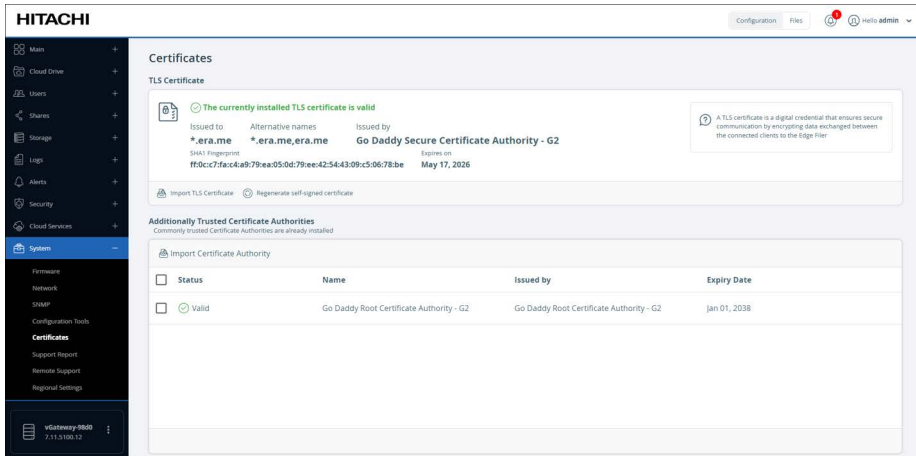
HITACHI

Configuration Files 1 Hello admin

Main +
Cloud Drive +
Users +
Shares +
Storage +
Logs +
Alerts +
Security +
Cloud Services +
System −
Firmware
Network
SNMP
Configuration Tools
Certificates
Support Report
Remote Support
Regional Settings

vGateway-98d0
7.11.5100.12

Certificates

TLS Certificate

The currently installed TLS certificate is valid

Issued to *.era.me
Alternative names *.era.me,era.me
Issued by Go Daddy Secure Certificate Authority - G2
SHA1 Fingerprint ff:0c:c7:fa:c4:a9:79:ea:05:0d:79:ee:42:54:43:09:c5:06:78:be
Expires on May 17, 2026

A TLS certificate is a digital credential that ensures secure communication by encrypting data exchanged between the connected clients to the Edge Filer

Import TLS Certificate Regenerate self-signed certificate

Additionally Trusted Certificate Authorities
Commonly trusted Certificate Authorities are already installed

Import Certificate Authority

| | Status | Name | Issued by | Expiry Date |
|---|---|---|---|---|
| | Valid | Go Daddy Root Certificate Authority - G2 | Go Daddy Root Certificate Authority - G2 | Jan 01, 2038 |